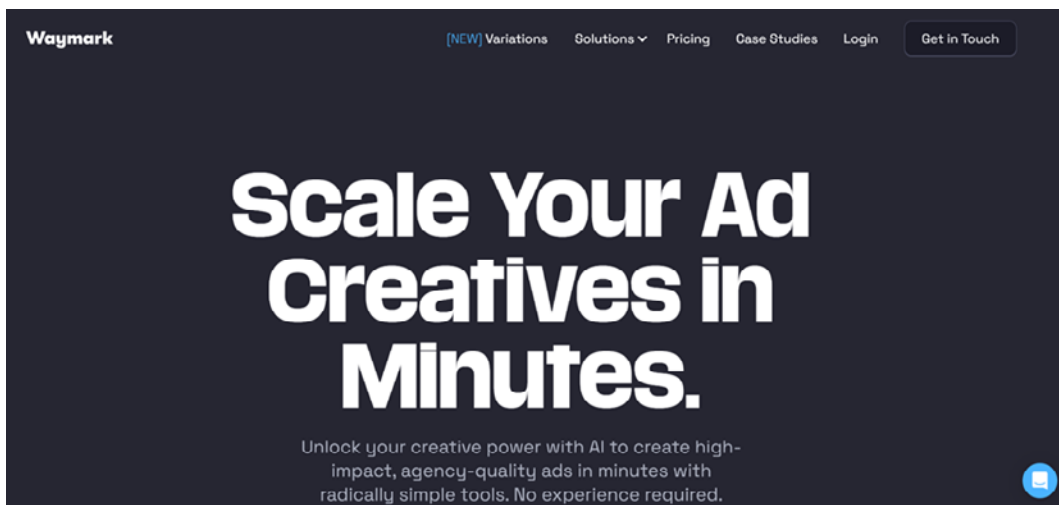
Waymark

[NEW] Variations Solutions Pricing Case Studies Login Get in Touch

Scale Your Ad Creatives in Minutes.

Unlock your creative power with AI to create high-impact, agency-quality ads in minutes with radically simple tools. No experience required.